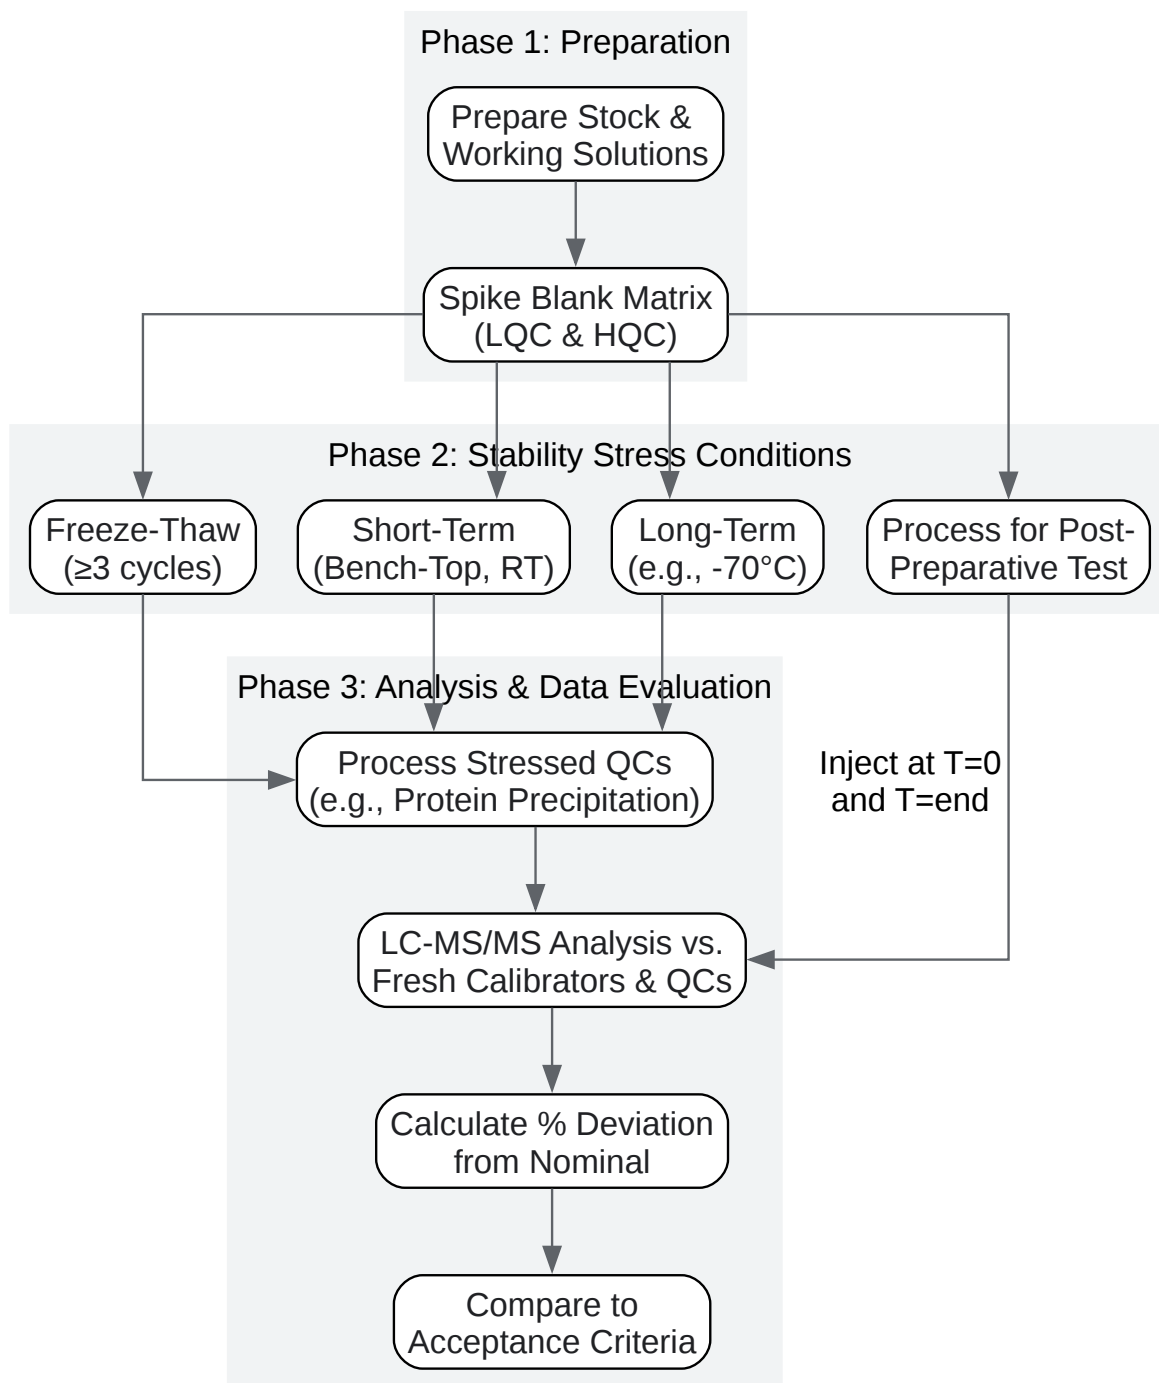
Phase 1: Preparation

Prepare Stock & Working Solutions

Spike Blank Matrix (LQC & HQC)

Phase 2: Stability Stress Conditions

Freeze-Thaw (≥3 cycles)

Short-Term (Bench-Top, RT)

Long-Term (e.g., -70°C)

Process for Post-Preparative Test

Phase 3: Analysis & Data Evaluation

Process Stressed QCs (e.g., Protein Precipitation)

Inject at T=0 and T=end

LC-MS/MS Analysis vs. Fresh Calibrators & QCs

Calculate % Deviation from Nominal

Compare to Acceptance Criteria